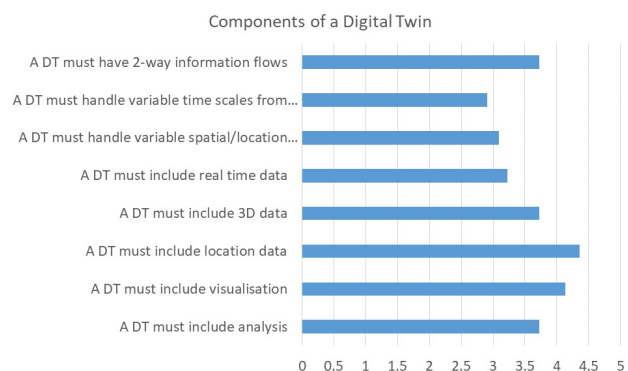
Components of a Digital Twin

A DT must have 2-way information flows
A DT must handle variable time scales from...
A DT must handle variable spatial/location...
A DT must include real time data
A DT must include 3D data
A DT must include location data
A DT must include visualisation
A DT must include analysis

0 0.5 1 1.5 2 2.5 3 3.5 4 4.5 5